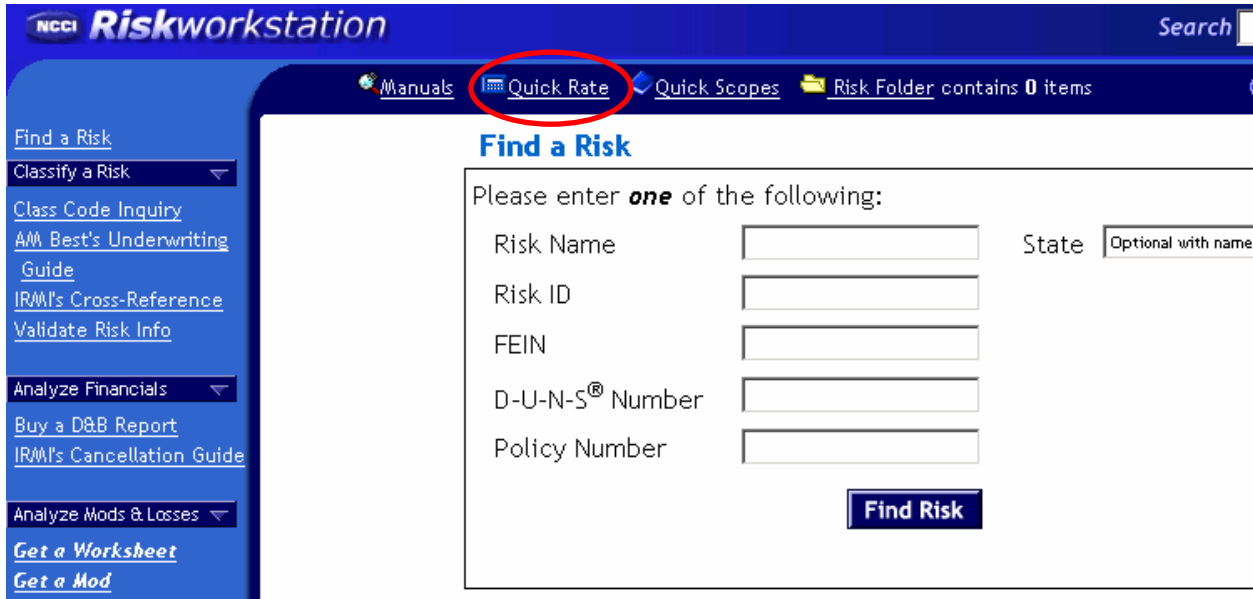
NCCI Riskworkstation

Search

Manuals Quick Rate Quick Scopes Risk Folder contains 0 items

Find a Risk
Classify a Risk
Class Code Inquiry
AM Best's Underwriting Guide
IRMI's Cross-Reference
Validate Risk Info

Analyze Financials
Buy a D&B Report
IRMI's Cancellation Guide

Analyze Mods & Losses
Get a Worksheet
Get a Mod

Find a Risk

Please enter *one* of the following:

Risk Name

State Optional with name

Risk ID

FEIN

D-U-N-S® Number

Policy Number

Find Risk